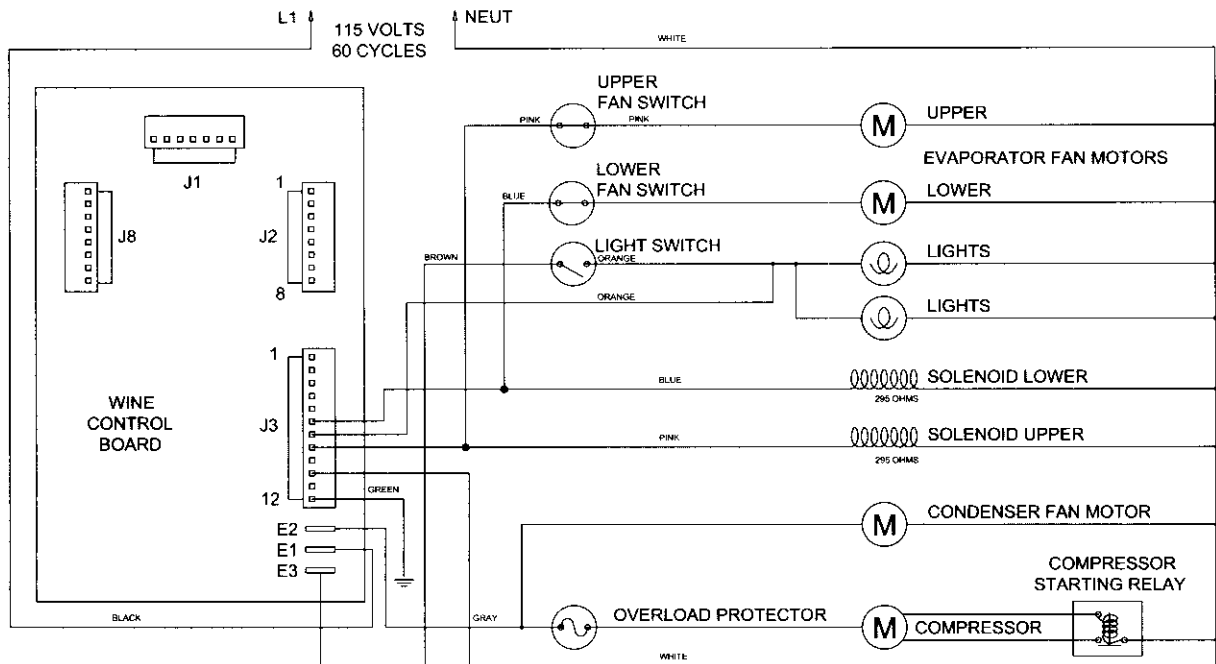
L1 115 VOLTS 60 CYCLES NEUT

WHITE

J1

J8

1

J2

8

UPPER FAN SWITCH

PINK PINK

M UPPER

EVAPORATOR FAN MOTORS

LOWER FAN SWITCH

BLUE

M LOWER

BROWN

LIGHT SWITCH

ORANGE

LIGHTS

ORANGE

LIGHTS

1

WINE CONTROL BOARD

J3

BLUE

SOLENOID LOWER

295 OHMS

PINK

SOLENOID UPPER

295 OHMS

12

GREEN

E2

E1

E3

M CONDENSER FAN MOTOR

COMPRESSOR STARTING RELAY

BLACK

GRAY

OVERLOAD PROTECTOR

M COMPRESSOR

WHITE